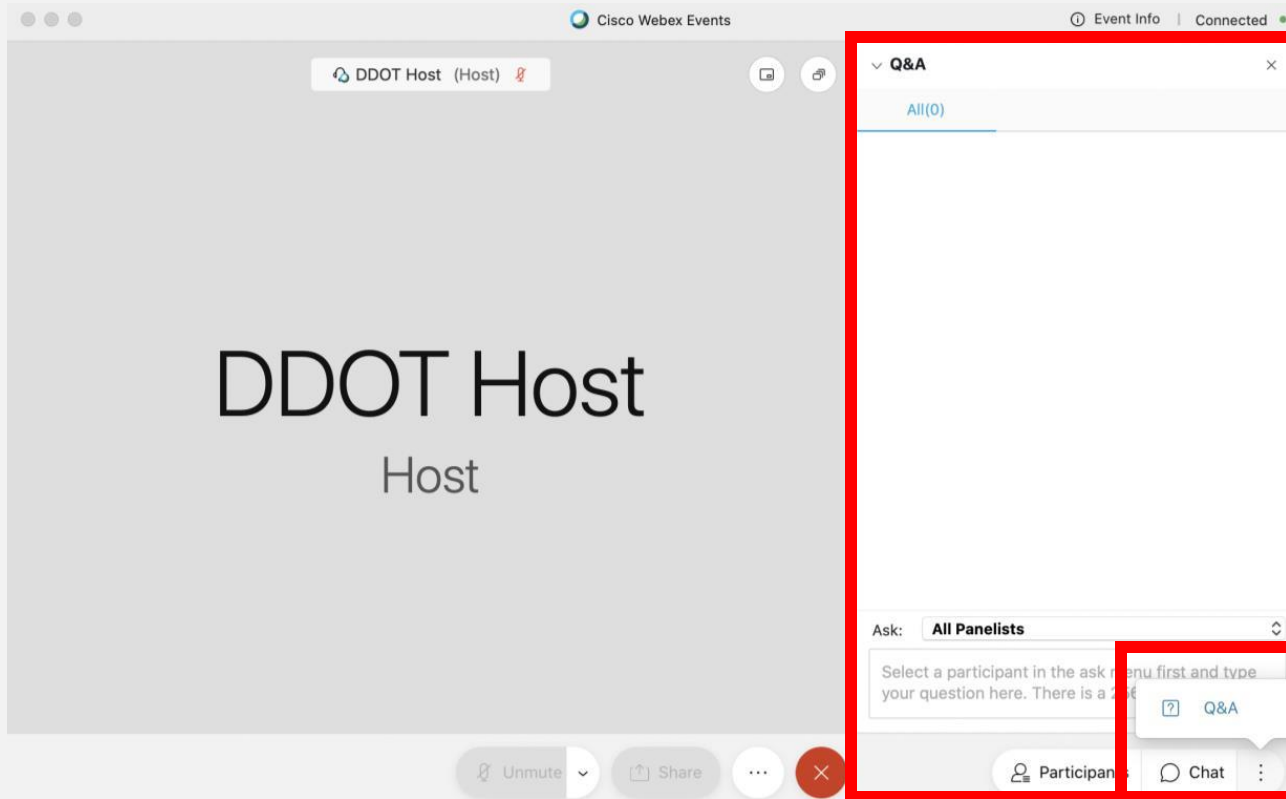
Cisco Webex Events

Event Info | Connected

DDOT Host (Host)

DDOT Host

Host

Q&A

All(0)

Ask: All Panelists

Select a participant in the ask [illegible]enu first and type your question here. There is a 2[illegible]

Q&A

Unmute

Share

Participan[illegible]

Chat